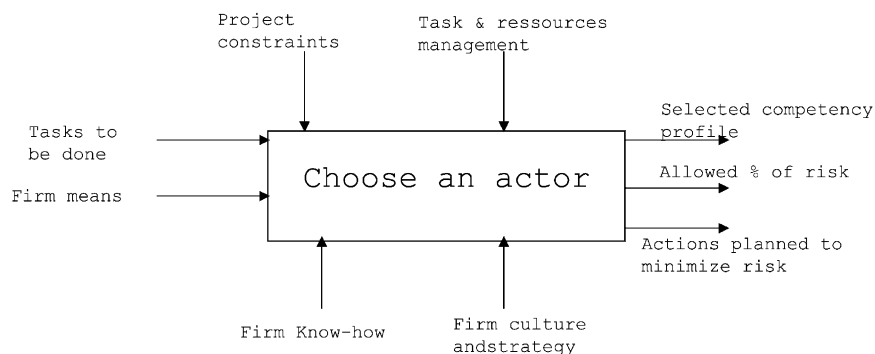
Project constraints

Task & ressources management

Tasks to be done

Firm means

Choose an actor

Selected competency profile

Allowed % of risk

Actions planned to minimize risk

Firm Know-how

Firm culture andstrategy